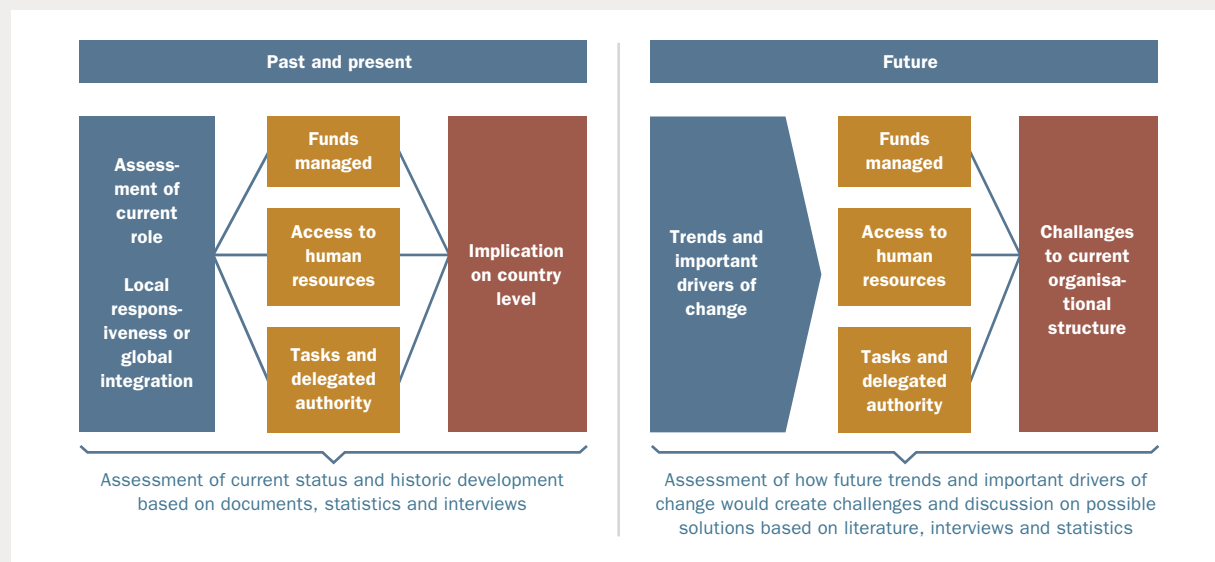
Past and present

Assessment of current role

Local responsiveness or global integration

Funds managed

Access to human resources

Tasks and delegated authority

Implication on country level

Assessment of current status and historic development based on documents, statistics and interviews

Future

Trends and important drivers of change

Funds managed

Access to human resources

Tasks and delegated authority

Challanges to current organisational structure

Assessment of how future trends and important drivers of change would create challenges and discussion on possible solutions based on literature, interviews and statistics